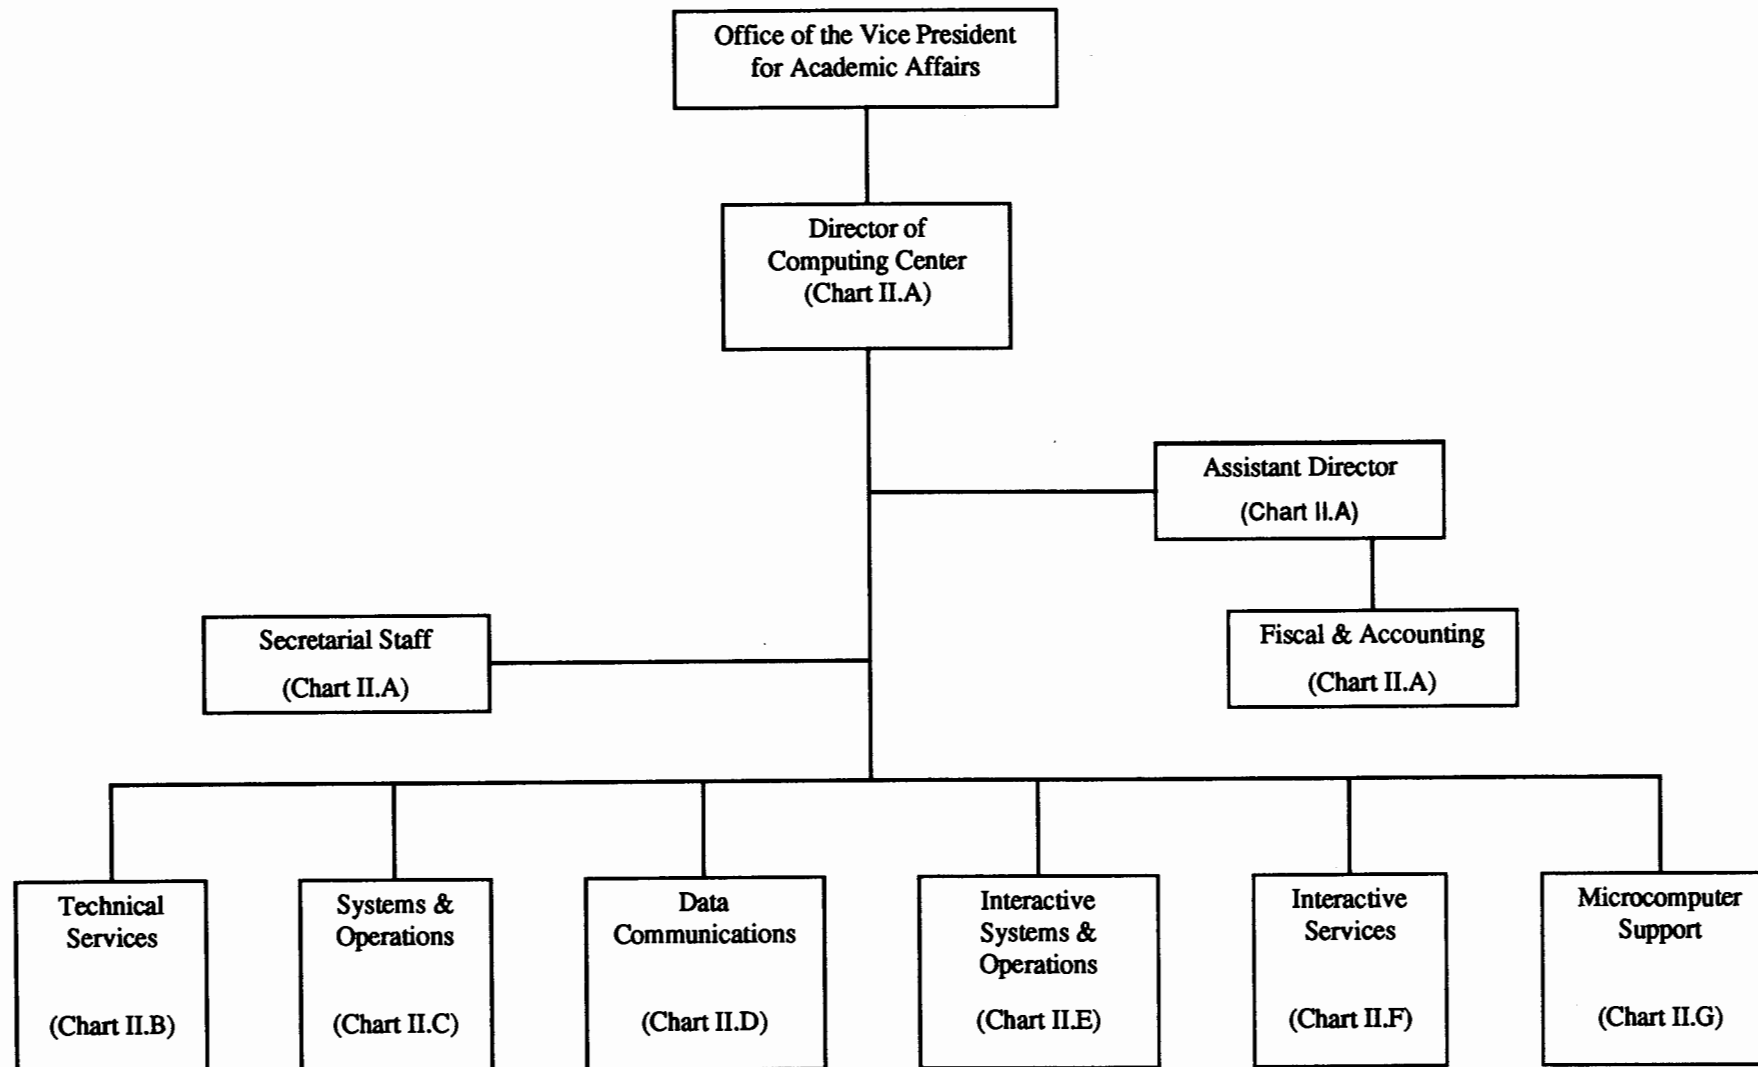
Office of the Vice President for Academic Affairs

Director of Computing Center (Chart II.A)

Assistant Director (Chart II.A)

Fiscal & Accounting (Chart II.A)

Secretarial Staff (Chart II.A)

Technical Services (Chart II.B)

Systems & Operations (Chart II.C)

Data Communications (Chart II.D)

Interactive Systems & Operations (Chart II.E)

Interactive Services (Chart II.F)

Microcomputer Support (Chart II.G)